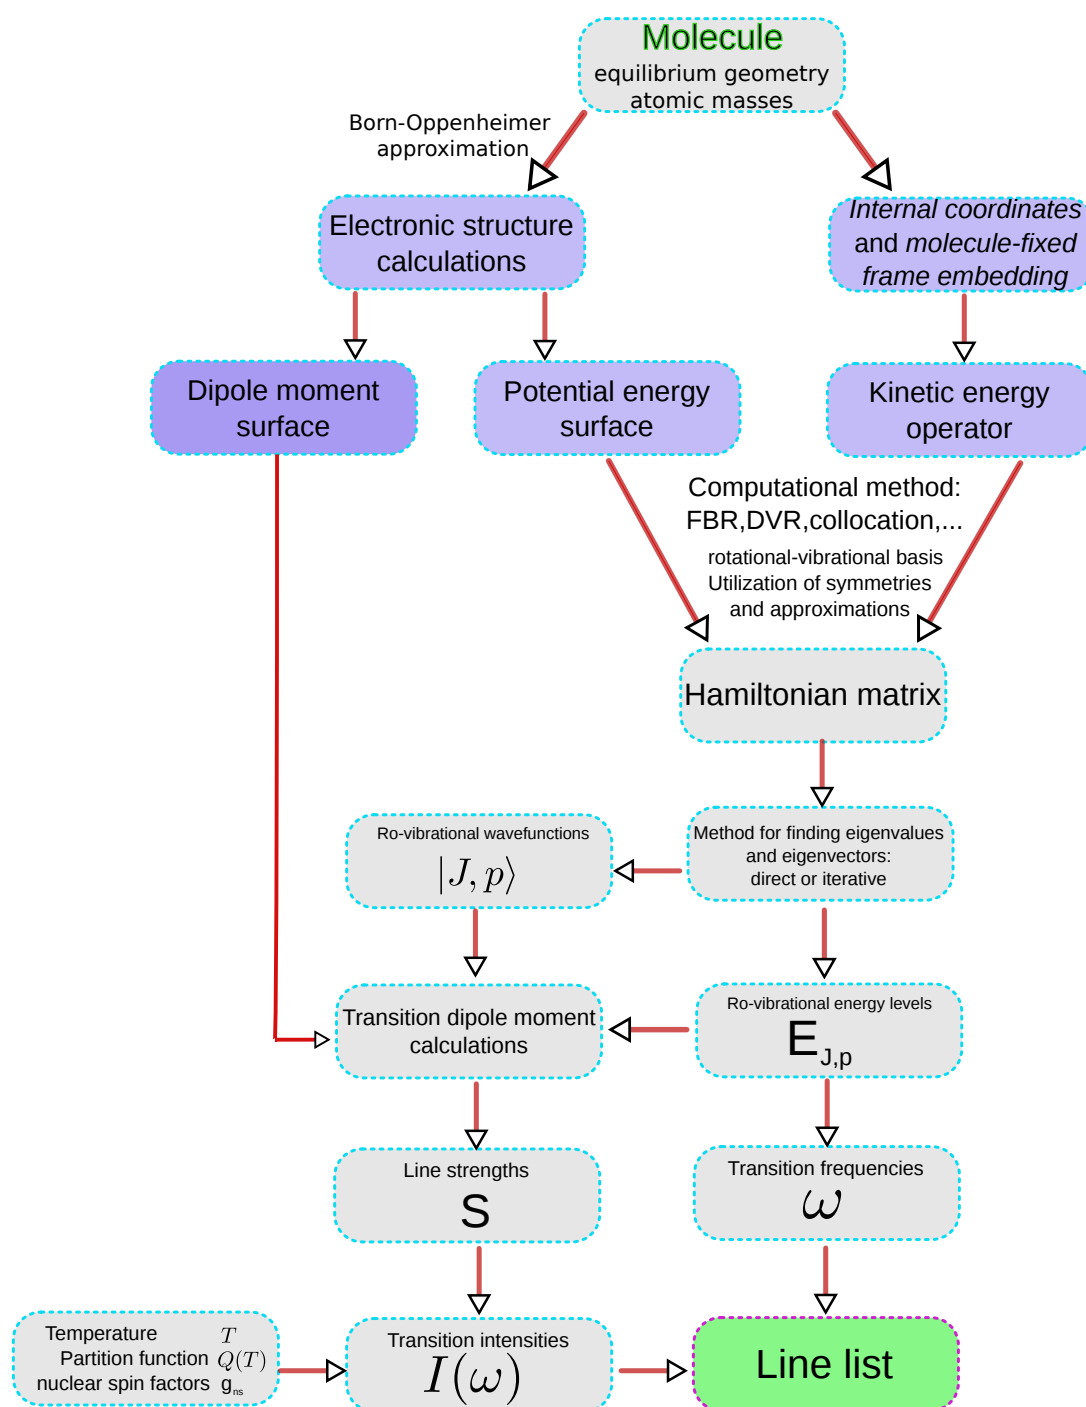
Molecule
equilibrium geometry
atomic masses

Born-Oppenheimer approximation

Electronic structure calculations

Internal coordinates and molecule-fixed frame embedding

Dipole moment surface

Potential energy surface

Kinetic energy operator

Computational method:
FBR,DVR,collocation,...

rotational-vibrational basis
Utilization of symmetries
and approximations

Hamiltonian matrix

Ro-vibrational wavefunctions
$|J, p\rangle$

Method for finding eigenvalues and eigenvectors:
direct or iterative

Transition dipole moment calculations

Ro-vibrational energy levels
$E_{J,p}$

Line strengths
S

Transition frequencies
$\omega$

Temperature $T$
Partition function $Q(T)$
nuclear spin factors $g_{ns}$

Transition intensities
$I(\omega)$

Line list